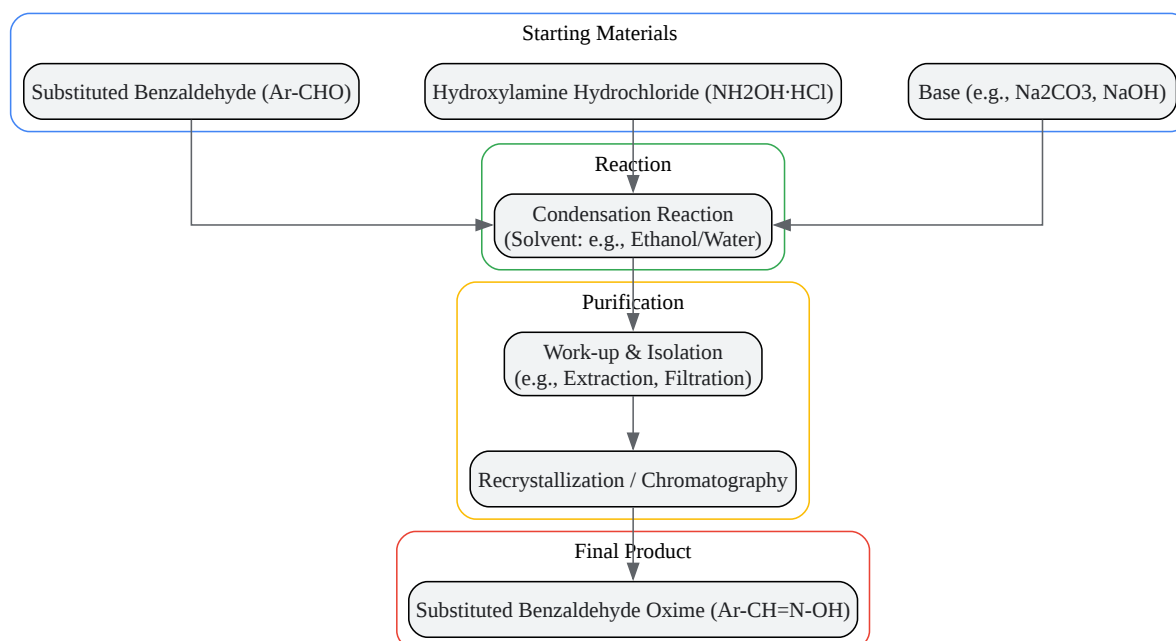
Starting Materials

Substituted Benzaldehyde (Ar-CHO)

Hydroxylamine Hydrochloride (NH2OH·HCl)

Base (e.g., Na2CO3, NaOH)

Reaction

Condensation Reaction (Solvent: e.g., Ethanol/Water)

Purification

Work-up & Isolation (e.g., Extraction, Filtration)

Recrystallization / Chromatography

Final Product

Substituted Benzaldehyde Oxime (Ar-CH=N-OH)